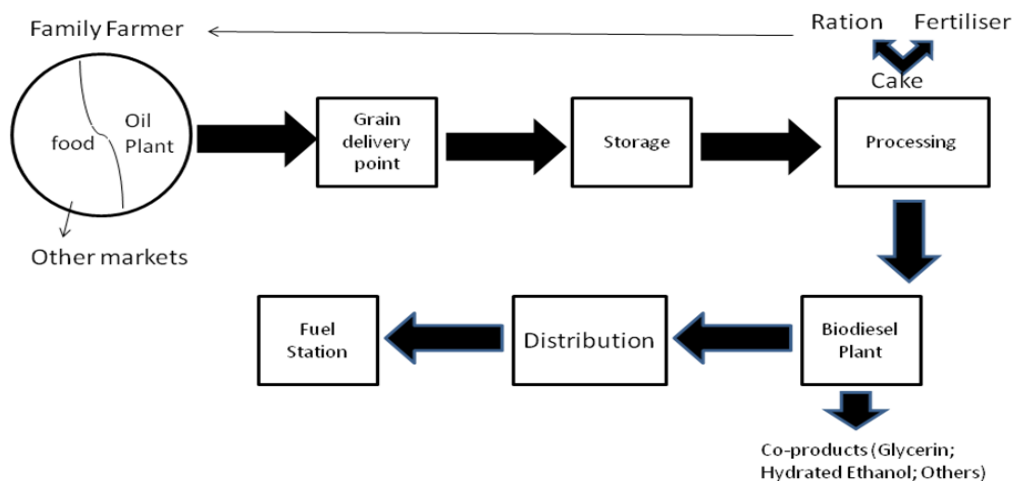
Family Farmer

Ration Fertiliser

Cake

food

Oil Plant

Other markets

Grain delivery point

Storage

Processing

Fuel Station

Distribution

Biodiesel Plant

Co-products (Glycerin; Hydrated Ethanol; Others)